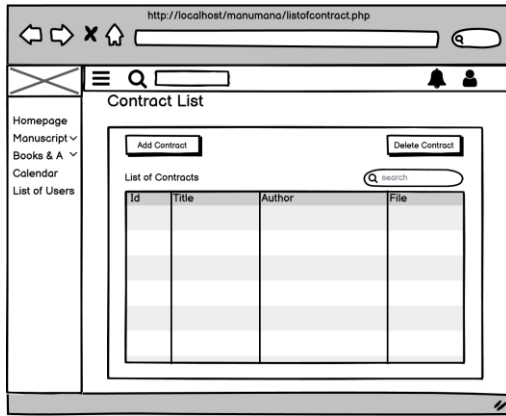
http://localhost/manumana/listofcontract.php

Homepage
Manuscript
Books & A
Calendar
List of Users

Contract List

Add Contract

Delete Contract

List of Contracts

search

| Id | Title | Author | File |
|---|---|---|---|
| | | | |
| | | | |
| | | | |
| | | | |
| | | | |
| | | | |
| | | | |